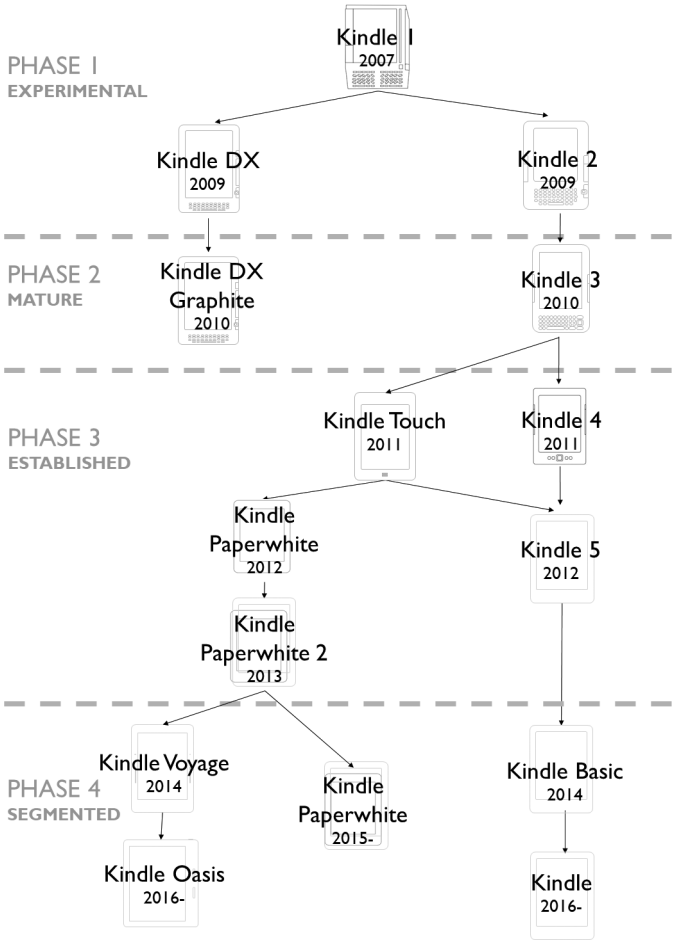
PHASE 1
EXPERIMENTAL

Kindle 1
2007

Kindle DX
2009

Kindle 2
2009

PHASE 2
MATURE

Kindle DX Graphite
2010

Kindle 3
2010

PHASE 3
ESTABLISHED

Kindle Touch
2011

Kindle 4
2011

Kindle Paperwhite
2012

Kindle 5
2012

Kindle Paperwhite 2
2013

PHASE 4
SEGMENTED

Kindle Voyage
2014

Kindle Paperwhite
2015-

Kindle Basic
2014

Kindle Oasis
2016-

Kindle
2016-